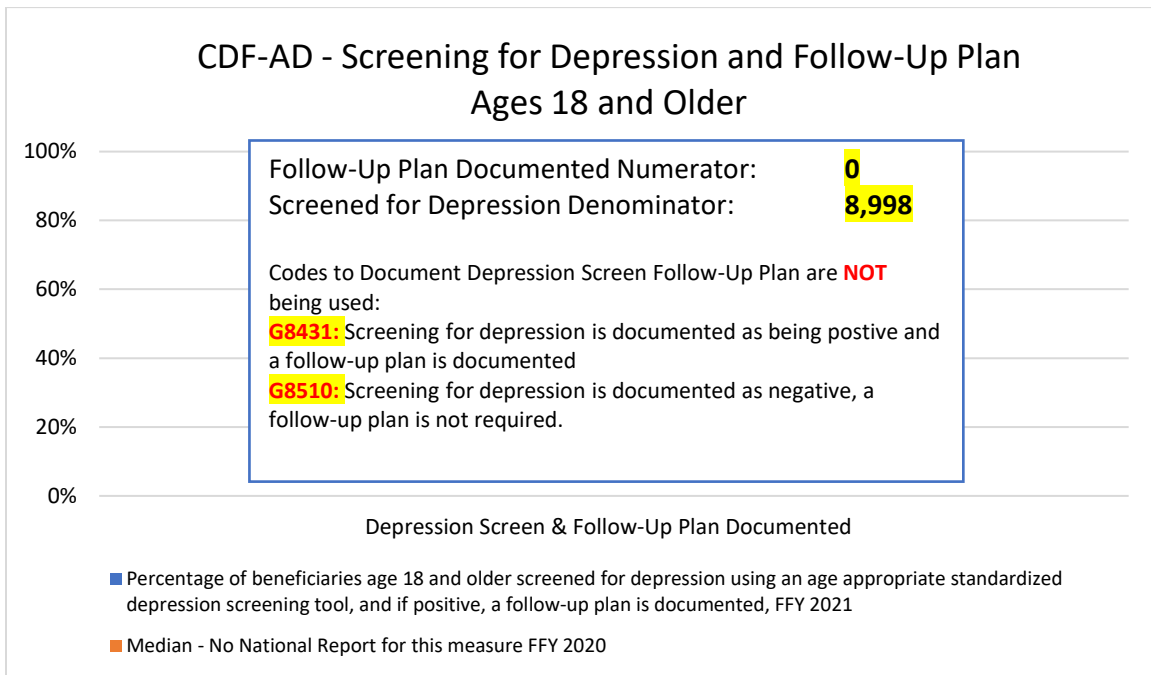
CDF-AD - Screening for Depression and Follow-Up Plan
Ages 18 and Older

100%
80%
60%
40%
20%
0%

Follow-Up Plan Documented Numerator: 0
Screened for Depression Denominator: 8,998

Codes to Document Depression Screen Follow-Up Plan are NOT being used:
G8431: Screening for depression is documented as being postive and a follow-up plan is documented
G8510: Screening for depression is documented as negative, a follow-up plan is not required.

Depression Screen & Follow-Up Plan Documented

Percentage of beneficiaries age 18 and older screened for depression using an age appropriate standardized depression screening tool, and if positive, a follow-up plan is documented, FFY 2021

Median - No National Report for this measure FFY 2020